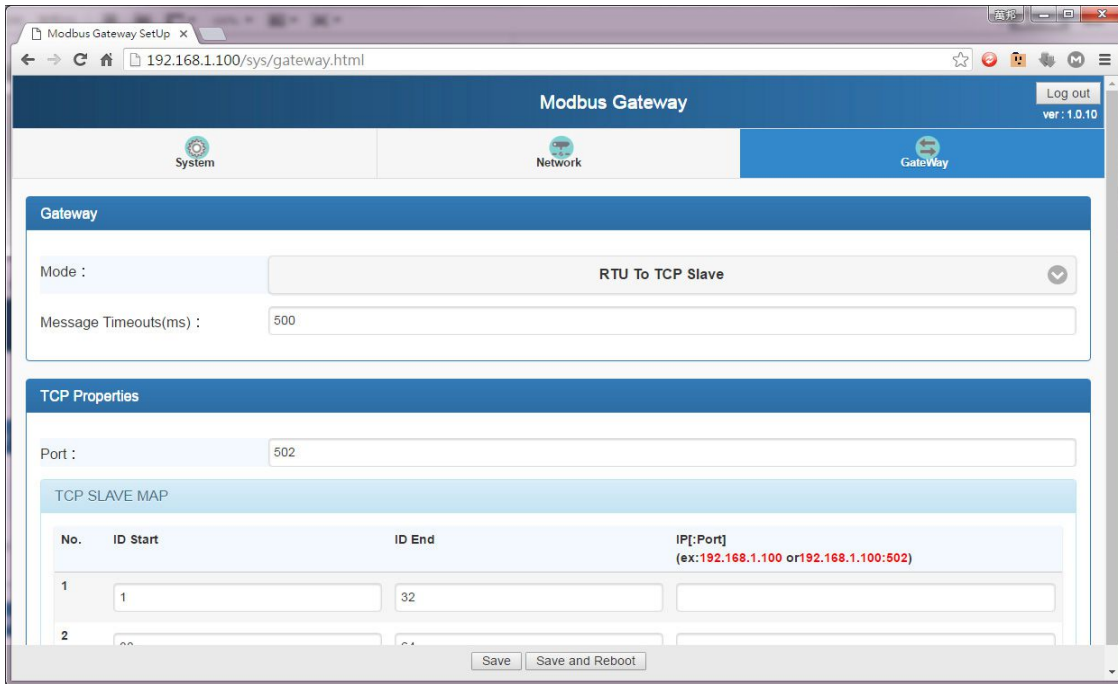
Modbus Gateway SetUp ×

192.168.1.100/sys/gateway.html

萬邦

Modbus Gateway

Log out
ver : 1.0.10

System

Network

GateWay

Gateway

Mode :

RTU To TCP Slave

Message Timeouts(ms) :

500

TCP Properties

Port :

502

TCP SLAVE MAP

| No. | ID Start | ID End | IP[:Port] (ex:192.168.1.100 or192.168.1.100:502) |
|---|---|---|---|
| 1 | 1 | 32 | |
| 2 | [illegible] | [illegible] | |

Save   Save and Reboot